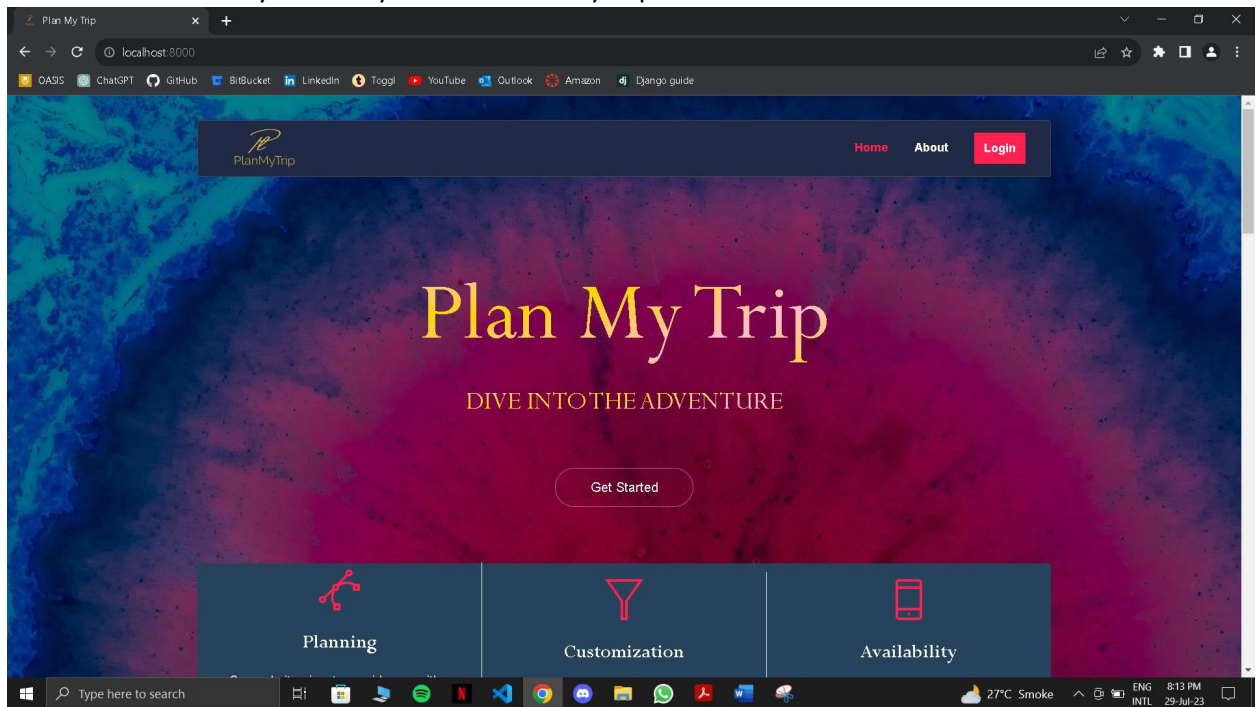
Plan My Trip
localhost:8000
OASIS ChatGPT GitHub BitBucket LinkedIn Toggl YouTube Outlook Amazon Django guide

PlanMyTrip
Home About Login

Plan My Trip

DIVE INTO THE ADVENTURE

Get Started

Planning

Customization

Availability

Type here to search
27°C Smoke ENG INTL 8:13 PM 29-Jul-23